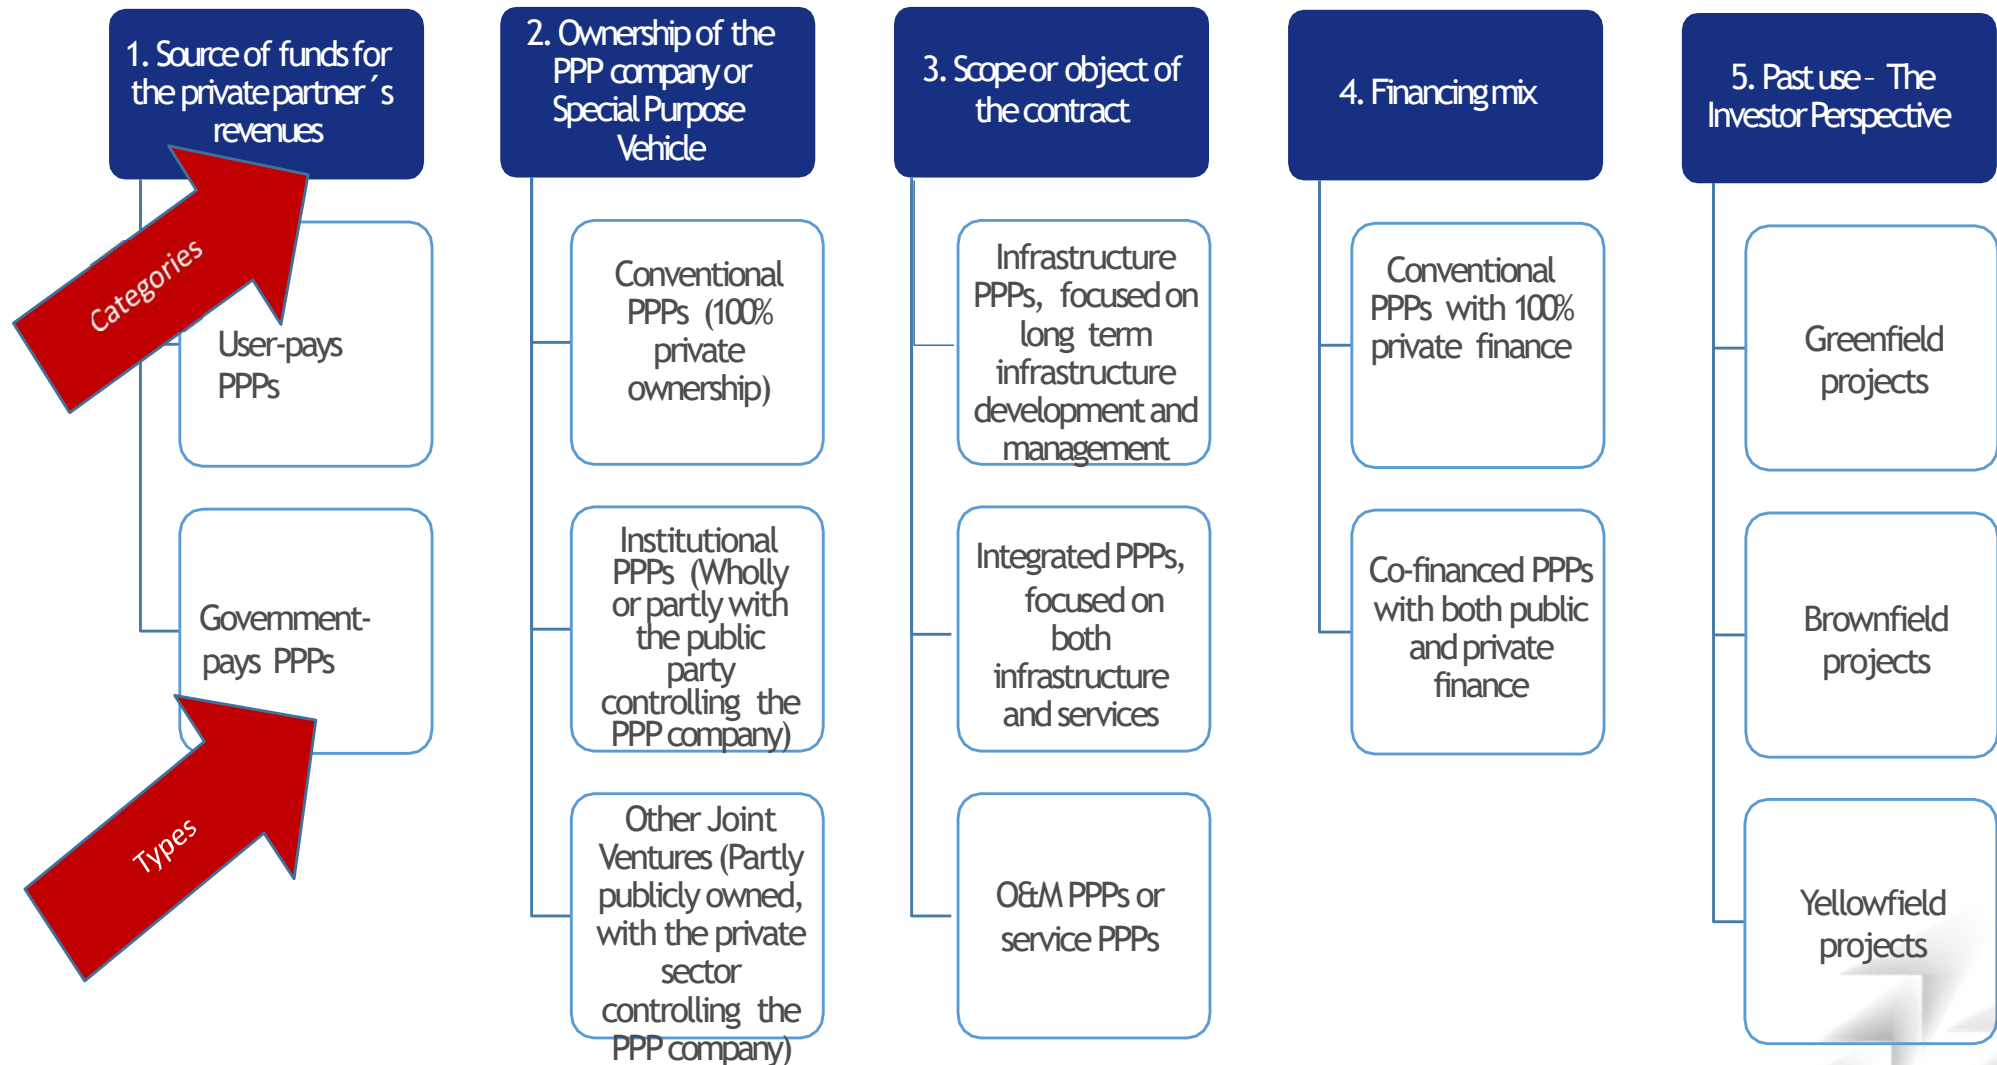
1. Source of funds for the private partner´s revenues

Categories

User-pays PPPs

Government-pays PPPs

Types

2. Ownership of the PPP company or Special Purpose Vehicle

Conventional PPPs (100% private ownership)

Institutional PPPs (Wholly or partly with the public party controlling the PPP company)

Other Joint Ventures (Partly publicly owned, with the private sector controlling the PPP company)

3. Scope or object of the contract

Infrastructure PPPs, focused on long term infrastructure development and management

Integrated PPPs, focused on both infrastructure and services

O&M PPPs or service PPPs

4. Financing mix

Conventional PPPs with 100% private finance

Co-financed PPPs with both public and private finance

5. Past use - The Investor Perspective

Greenfield projects

Brownfield projects

Yellowfield projects